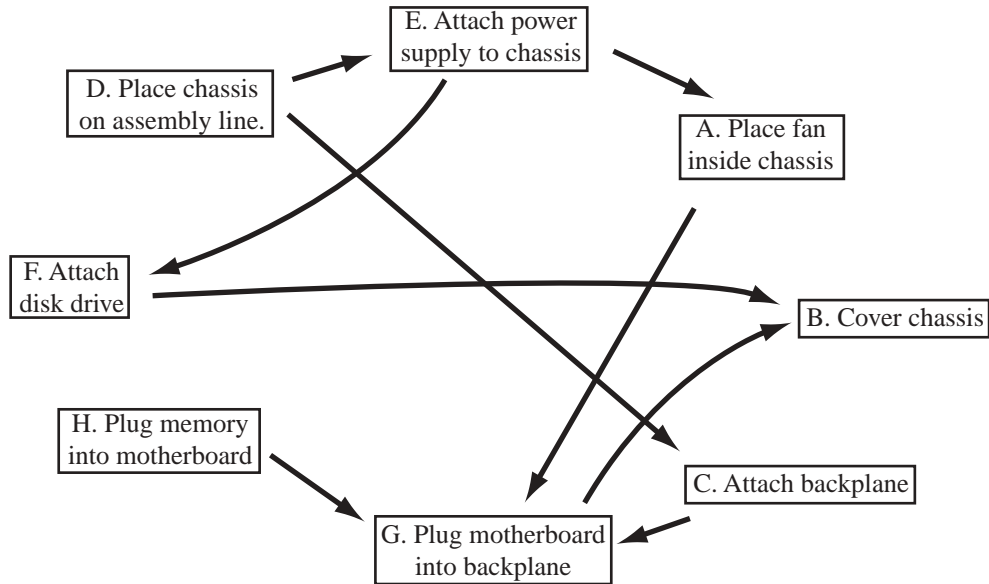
E. Attach power supply to chassis

D. Place chassis on assembly line.

A. Place fan inside chassis

F. Attach disk drive

B. Cover chassis

H. Plug memory into motherboard

C. Attach backplane

G. Plug motherboard into backplane